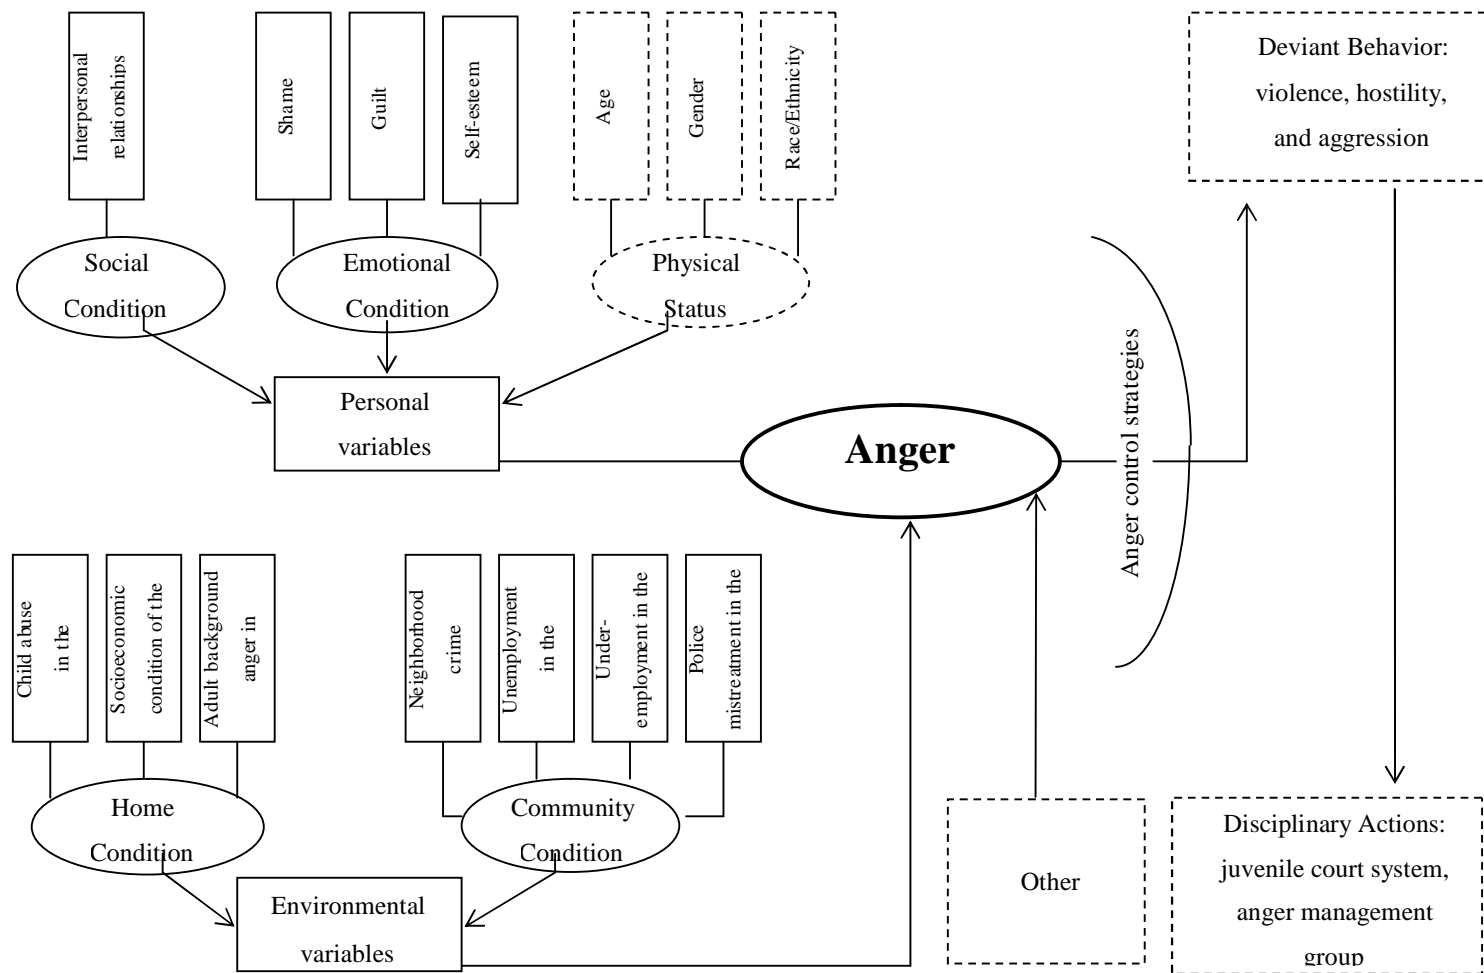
Interpersonal relationships

Shame

Guilt

Self-esteem

Age

Gender

Race/Ethnicity

Deviant Behavior: violence, hostility, and aggression

Social Condition

Emotional Condition

Physical Status

Personal variables

Anger

Anger control strategies

Child abuse in the

Socioeconomic condition of the

Adult background anger in

Neighborhood crime

Unemployment in the

Under-employment in the

Police mistreatment in the

Home Condition

Community Condition

Environmental variables

Other

Disciplinary Actions: juvenile court system, anger management group